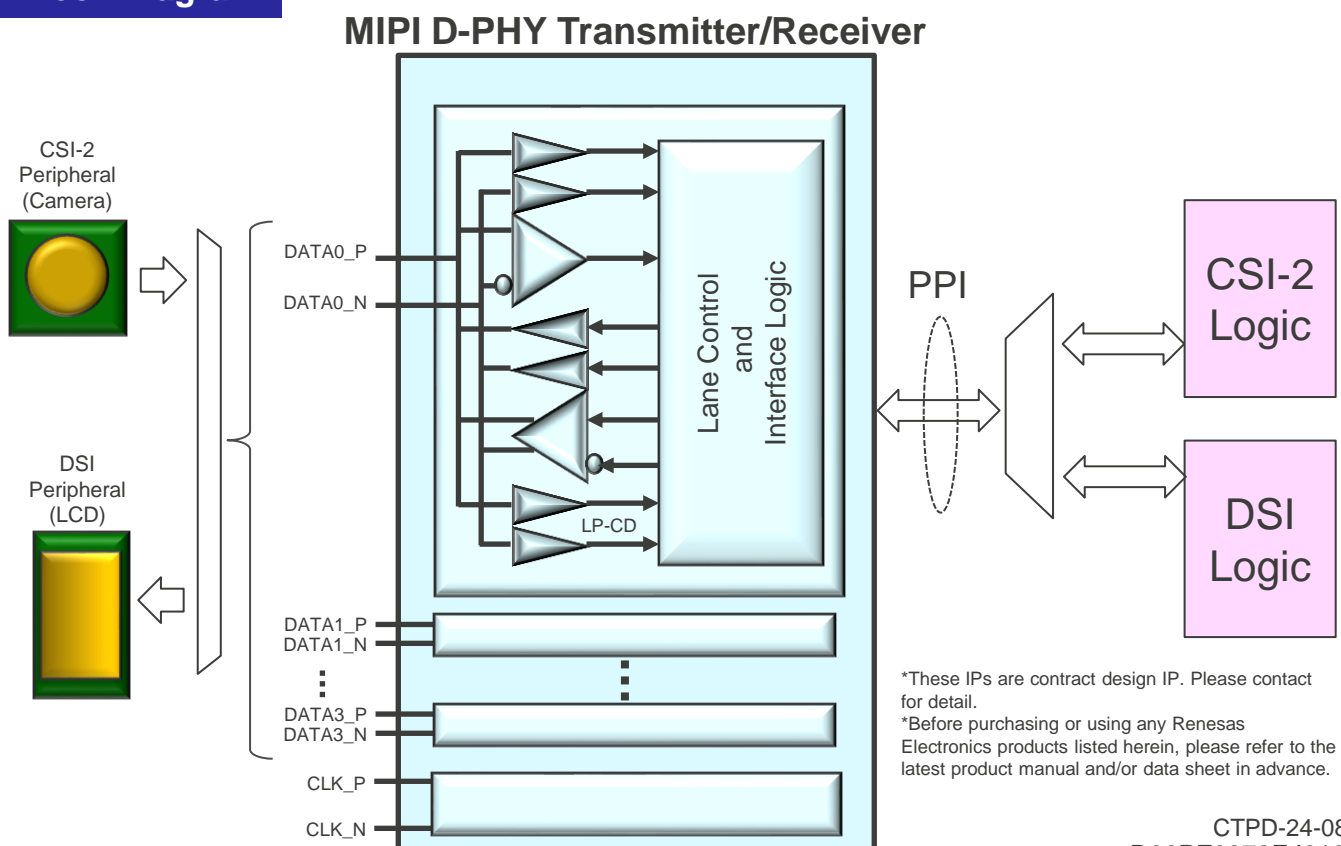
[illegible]

MIPI D-PHY Transmitter/Receiver

CSI-2 Peripheral (Camera)

DSI Peripheral (LCD)

DATA0_P
DATA0_N

Lane Control and Interface Logic

LP-CD

DATA1_P
DATA1_N

DATA3_P
DATA3_N

CLK_P

CLK_N

PPI

CSI-2 Logic

DSI Logic

*These IPs are contract design IP. Please contact for detail.
*Before purchasing or using any Renesas Electronics products listed herein, please refer to the latest product manual and/or data sheet in advance.

CTPD-24-08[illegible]
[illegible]